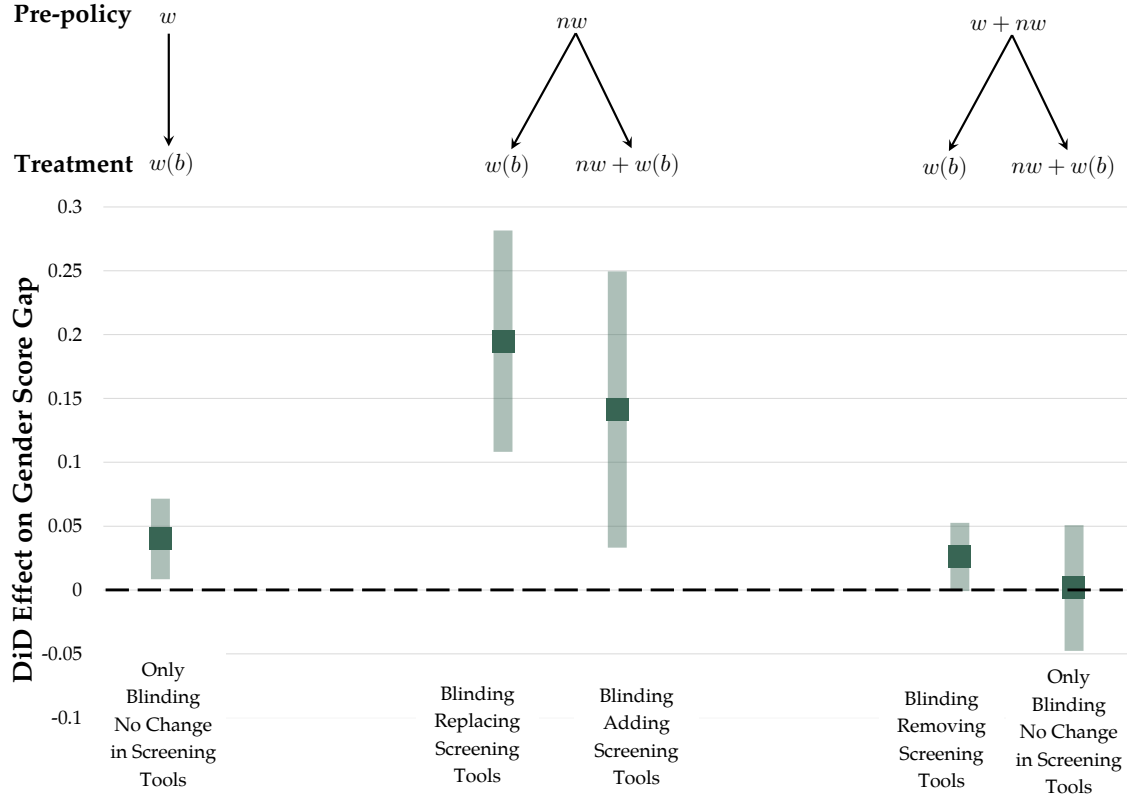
Pre-policy $w$ $nw$ $w + nw$

Treatment $w(b)$ $w(b)$ $nw + w(b)$ $w(b)$ $nw + w(b)$

DiD Effect on Gender Score Gap

0.3
0.25
0.2
0.15
0.1
0.05
0
-0.05
-0.1

Only Blinding No Change in Screening Tools

Blinding Replacing Screening Tools

Blinding Adding Screening Tools

Blinding Removing Screening Tools

Only Blinding No Change in Screening Tools